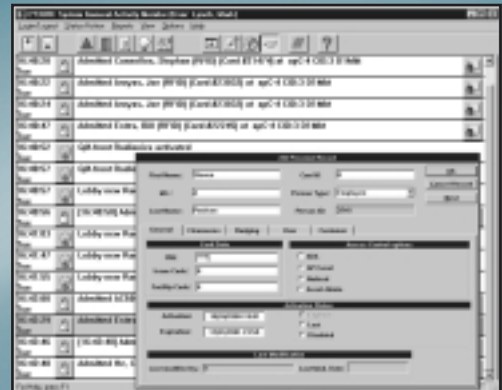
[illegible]

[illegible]

Admitted Connellan, Stephan [RFID] (Card 87161) at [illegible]

Admitted Snyder, Joe [RFID] (Card 87463) at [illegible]

Admitted Snyder, Joe [RFID] (Card 87463) at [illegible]

Admitted Evans, Bill [RFID] (Card 87245) at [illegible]

Gift Asset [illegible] activated

Gift Asset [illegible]

Lobby view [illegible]

Lobby view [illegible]

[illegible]

Lobby view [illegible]

Lobby view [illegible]

Lobby view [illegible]

Admitted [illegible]

Admitted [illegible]

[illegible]

Admitted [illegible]

For Help, press F1

Add Personnel Record

First Name: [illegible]

M.I.: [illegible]

Last Name: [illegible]

Card ID: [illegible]

Person Type: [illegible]

Person ID: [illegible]

OK

Cancel

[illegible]

General

Card Data

Site: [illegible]

Issue Code: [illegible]

Facility Code: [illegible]

Access Control Options

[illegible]

Activation Dates

Activation: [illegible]

Expiration: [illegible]

Last

Disabled

Last Modification

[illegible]